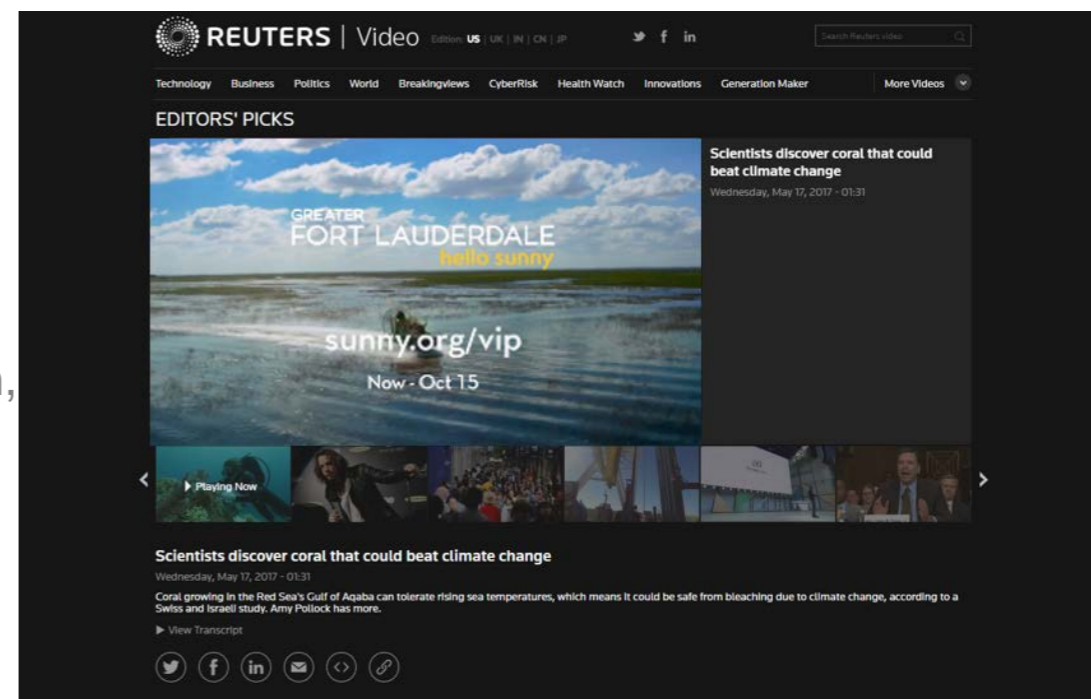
REUTERS | Video Edition: US | UK | IN | CN | JP

Search Reuters video

Technology Business Politics World Breakingviews CyberRisk Health Watch Innovations Generation Maker More Videos

EDITORS' PICKS

GREATER
FORT LAUDERDALE
hello sunny

sunny.org/vip
Now - Oct 15

Scientists discover coral that could beat climate change
Wednesday, May 17, 2017 - 01:31

Playing Now

Scientists discover coral that could beat climate change
Wednesday, May 17, 2017 - 01:31
Coral growing in the Red Sea's Gulf of Aqaba can tolerate rising sea temperatures, which means it could be safe from bleaching due to climate change, according to a Swiss and Israeli study. Amy Pollock has more.

View Transcript